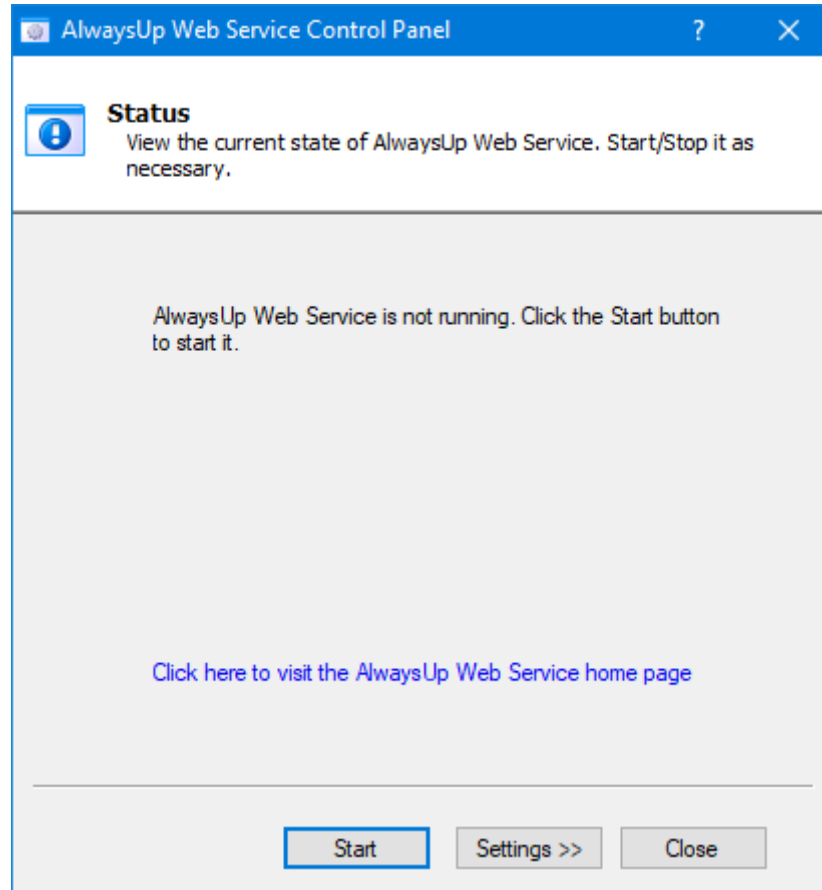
AlwaysUp Web Service Control Panel ? ✕

Status
View the current state of AlwaysUp Web Service. Start/Stop it as necessary.

AlwaysUp Web Service is not running. Click the Start button to start it.

Click here to visit the AlwaysUp Web Service home page

Start Settings >> Close